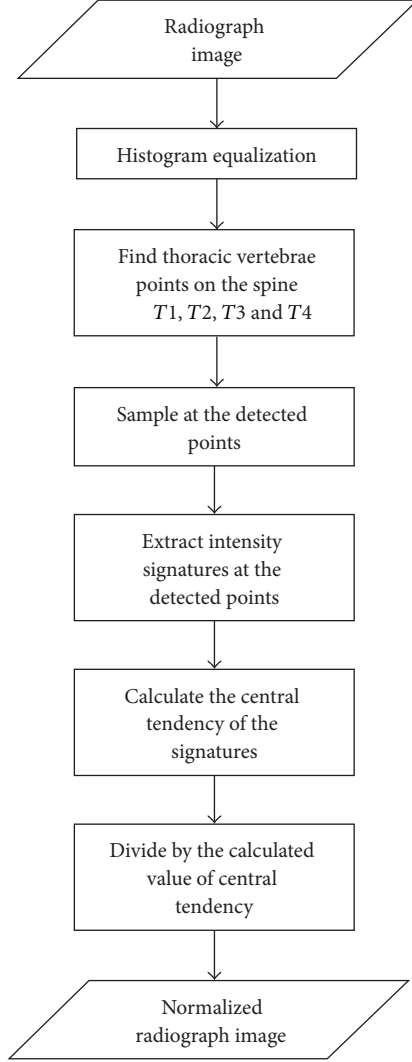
Radiograph image

Histogram equalization

Find thoracic vertebrae points on the spine $T1$, $T2$, $T3$ and $T4$

Sample at the detected points

Extract intensity signatures at the detected points

Calculate the central tendency of the signatures

Divide by the calculated value of central tendency

Normalized radiograph image